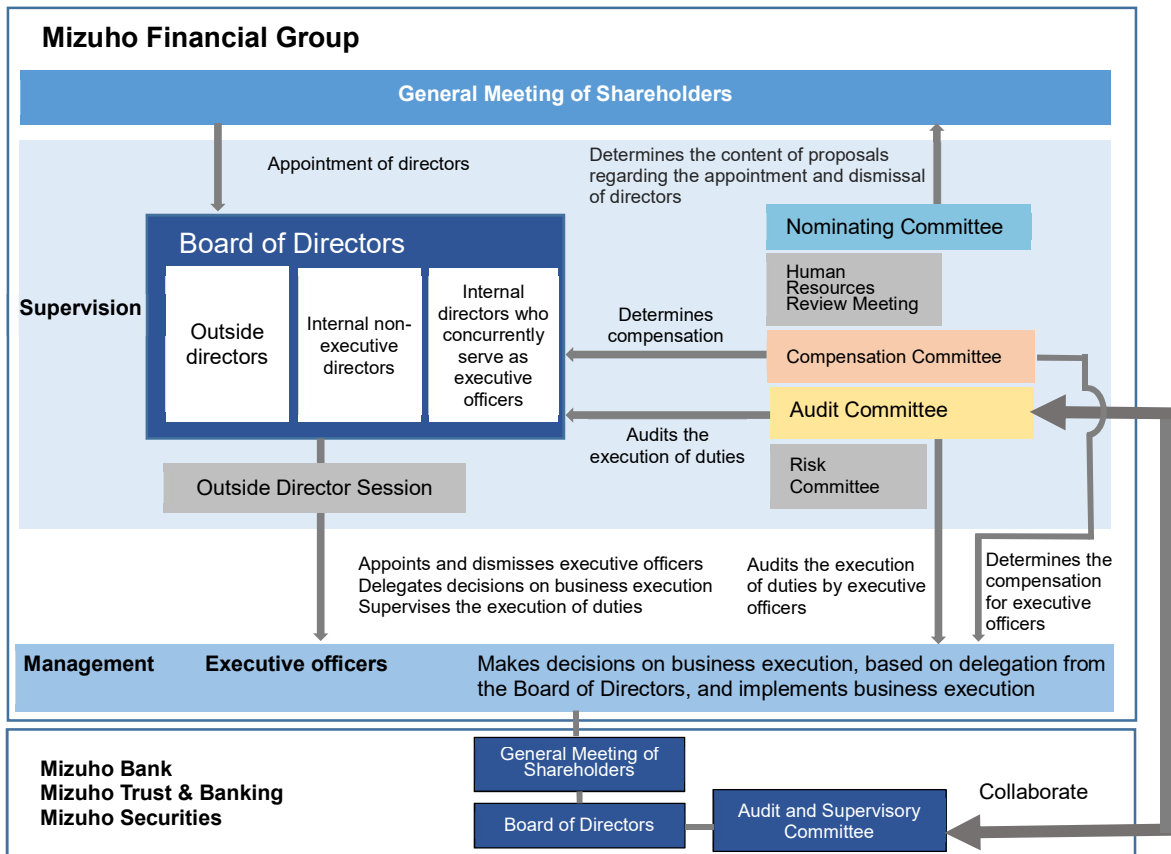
Mizuho Financial Group

General Meeting of Shareholders

Appointment of directors

Determines the content of proposals regarding the appointment and dismissal of directors

Board of Directors

Outside directors

Internal non-executive directors

Internal directors who concurrently serve as executive officers

Supervision

Nominating Committee

Human Resources Review Meeting

Determines compensation

Compensation Committee

Audit Committee

Audits the execution of duties

Risk Committee

Outside Director Session

Appoints and dismisses executive officers
Delegates decisions on business execution
Supervises the execution of duties

Audits the execution of duties by executive officers

Determines the compensation for executive officers

Management

Executive officers

Makes decisions on business execution, based on delegation from the Board of Directors, and implements business execution

Mizuho Bank
Mizuho Trust & Banking
Mizuho Securities

General Meeting of Shareholders

Board of Directors

Audit and Supervisory Committee

Collaborate